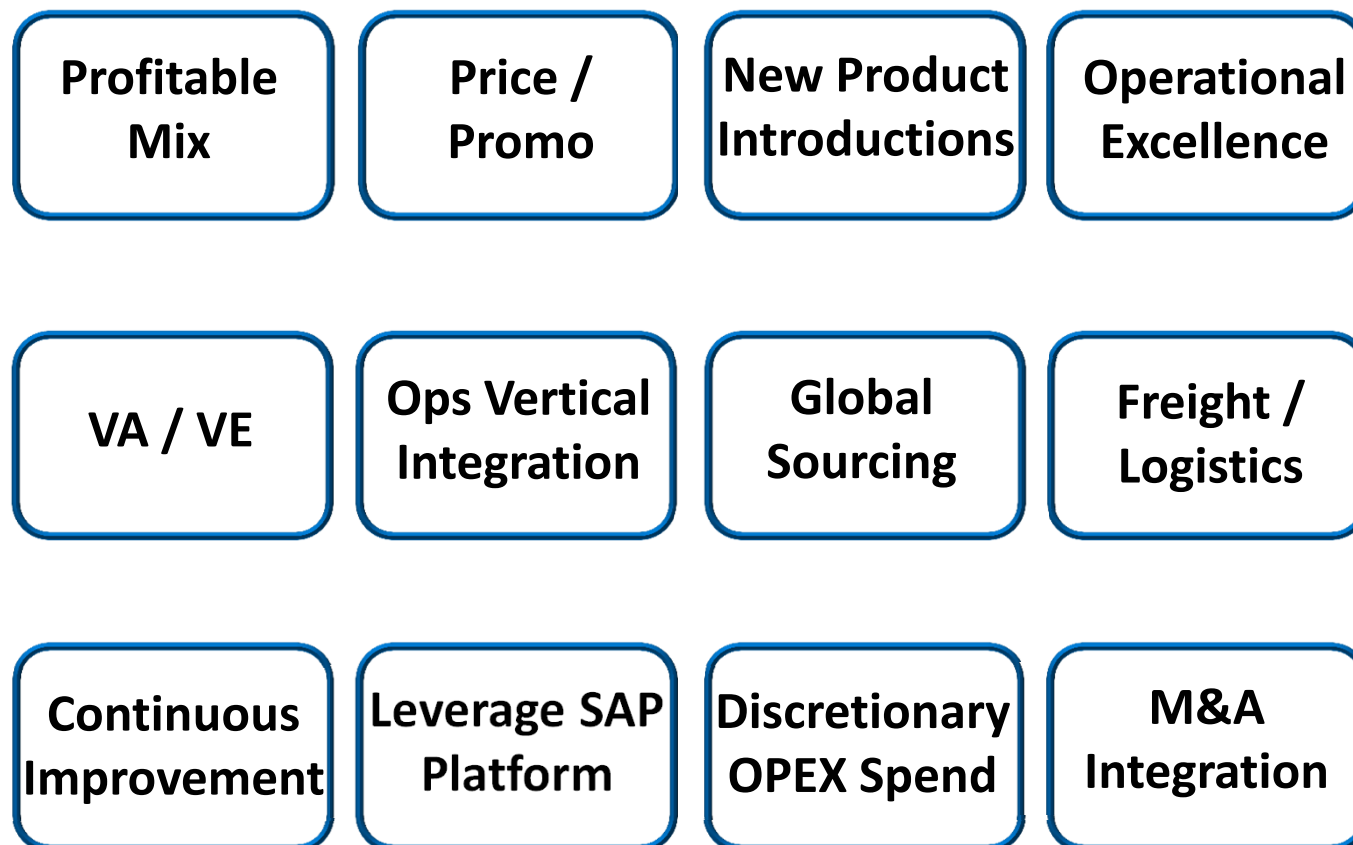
Profitable Mix

Price / Promo

New Product Introductions

Operational Excellence

VA / VE

Ops Vertical Integration

Global Sourcing

Freight / Logistics

Continuous Improvement

Leverage SAP Platform

Discretionary OPEX Spend

M&A Integration